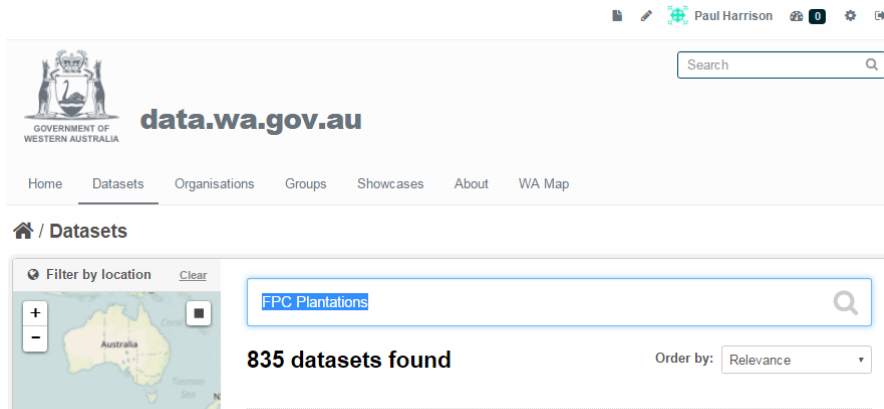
Paul Harrison 0

Search

GOVERNMENT OF WESTERN AUSTRALIA

data.wa.gov.au

Home Datasets Organisations Groups Showcases About WA Map

/ Datasets

Filter by location Clear

+
-

Australia

Tasman Sea

FPC Plantations

835 datasets found

Order by: Relevance